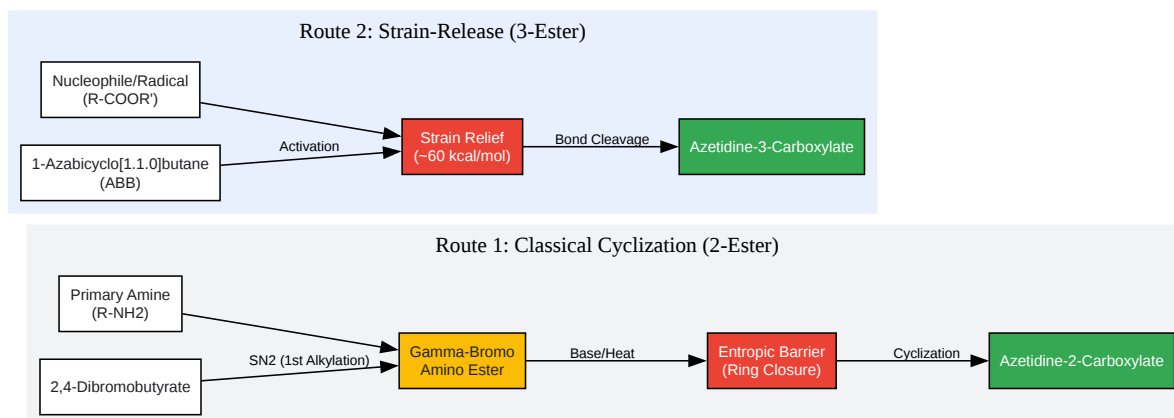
Route 2: Strain-Release (3-Ester)

Nucleophile/Radical
(R-COOR')

1-Azabicyclo[1.1.0]butane
(ABB)

Activation

Strain Relief
(~60 kcal/mol)

Bond Cleavage

Azetidine-3-Carboxylate

Route 1: Classical Cyclization (2-Ester)

Primary Amine
(R-NH2)

2,4-Dibromobutyrate

SN2 (1st Alkylation)

Gamma-Bromo
Amino Ester

Base/Heat

Entropic Barrier
(Ring Closure)

Cyclization

Azetidine-2-Carboxylate